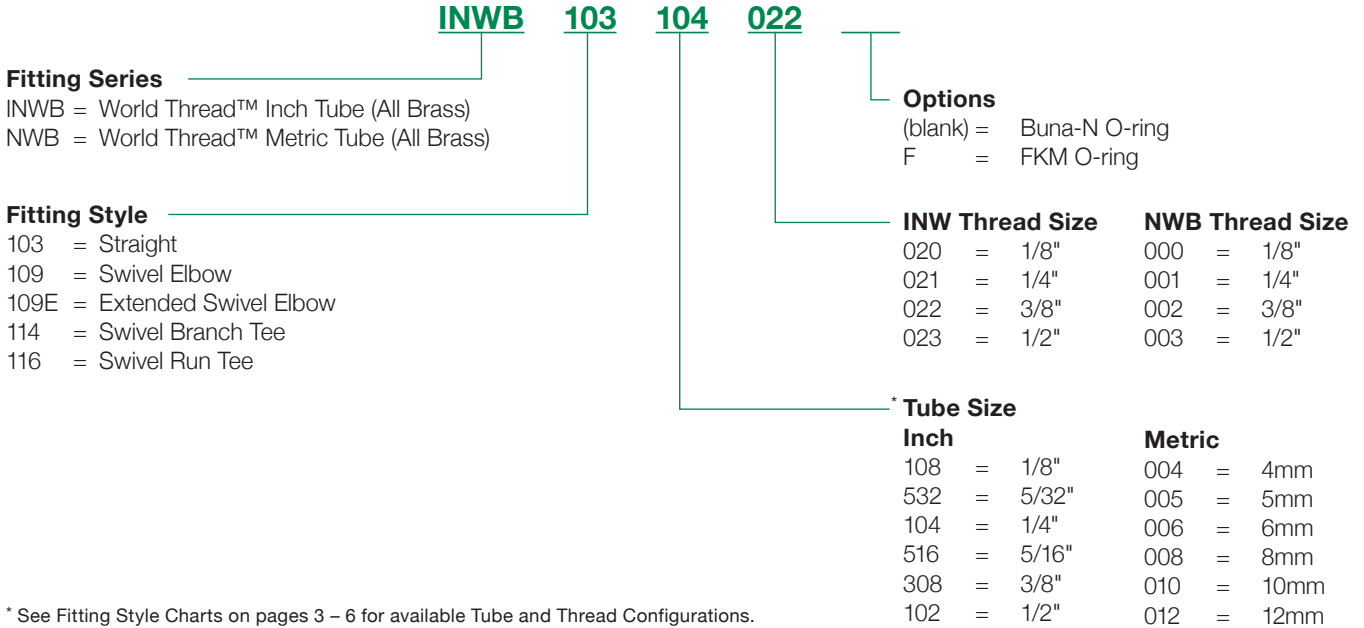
INWB 103 104 022 ___

Fitting Series
INWB = World Thread™ Inch Tube (All Brass)
NWB = World Thread™ Metric Tube (All Brass)

Fitting Style
103 = Straight
109 = Swivel Elbow
109E = Extended Swivel Elbow
114 = Swivel Branch Tee
116 = Swivel Run Tee

Options
(blank) = Buna-N O-ring
F = FKM O-ring

INW Thread Size
020 = 1/8"
021 = 1/4"
022 = 3/8"
023 = 1/2"

NWB Thread Size
000 = 1/8"
001 = 1/4"
002 = 3/8"
003 = 1/2"

* Tube Size
Inch
108 = 1/8"
532 = 5/32"
104 = 1/4"
516 = 5/16"
308 = 3/8"
102 = 1/2"

Metric
004 = 4mm
005 = 5mm
006 = 6mm
008 = 8mm
010 = 10mm
012 = 12mm

* See Fitting Style Charts on pages 3 – 6 for available Tube and Thread Configurations.